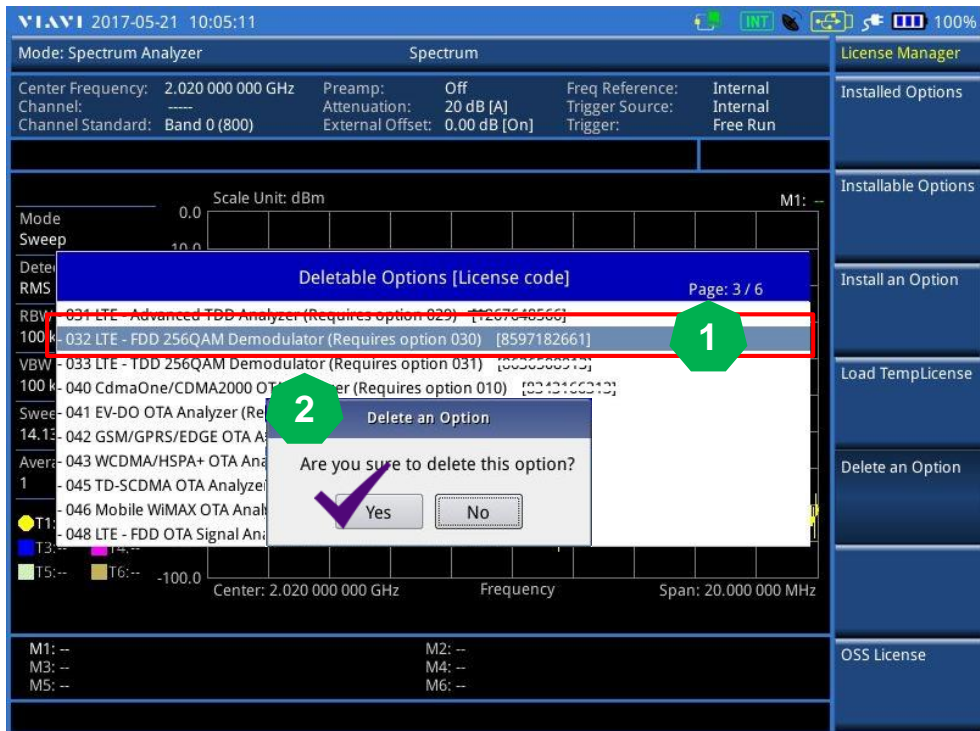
VIAVI 2017-05-21 10:05:11 INT 100%

Mode: Spectrum Analyzer Spectrum

License Manager

Center Frequency: 2.020 000 000 GHz
Channel: -----
Channel Standard: Band 0 (800)

Preamp: Off
Attenuation: 20 dB [A]
External Offset: 0.00 dB [On]

Freq Reference: Internal
Trigger Source: Internal
Trigger: Free Run

Installed Options

Installable Options

Install an Option

Load TempLicense

Delete an Option

OSS License

Mode
Sweep
Dete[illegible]
RMS
RBW
100 k
VBW
100 k
Swee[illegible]
14.13
Avera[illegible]
1

Scale Unit: dBm
0.0
M1: --

Deletable Options [License code]
Page: 3 / 6

- 031 LTE - Advanced TDD Analyzer (Requires option 029) [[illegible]]
- 032 LTE - FDD 256QAM Demodulator (Requires option 030) [8597182661]
- 033 LTE - TDD 256QAM Demodulator (Requires option 031) [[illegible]]
- 040 CdmaOne/CDMA2000 OT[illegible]er (Requires option 010) [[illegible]]
- 041 EV-DO OTA Analyzer (Re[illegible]
- 042 GSM/GPRS/EDGE OTA A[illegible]
- 043 WCDMA/HSPA+ OTA Ana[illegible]
- 045 TD-SCDMA OTA Analyze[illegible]
- 046 Mobile WiMAX OTA Anal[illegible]
- 048 LTE - FDD OTA Signal Ana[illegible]

1

2

Delete an Option
Are you sure to delete this option?
Yes No

T1:
T3:-- T4:--
T5:-- T6:--
-100.0
Center: 2.020 000 000 GHz Frequency Span: 20.000 000 MHz

M1: --
M3: --
M5: --
M2: --
M4: --
M6: --